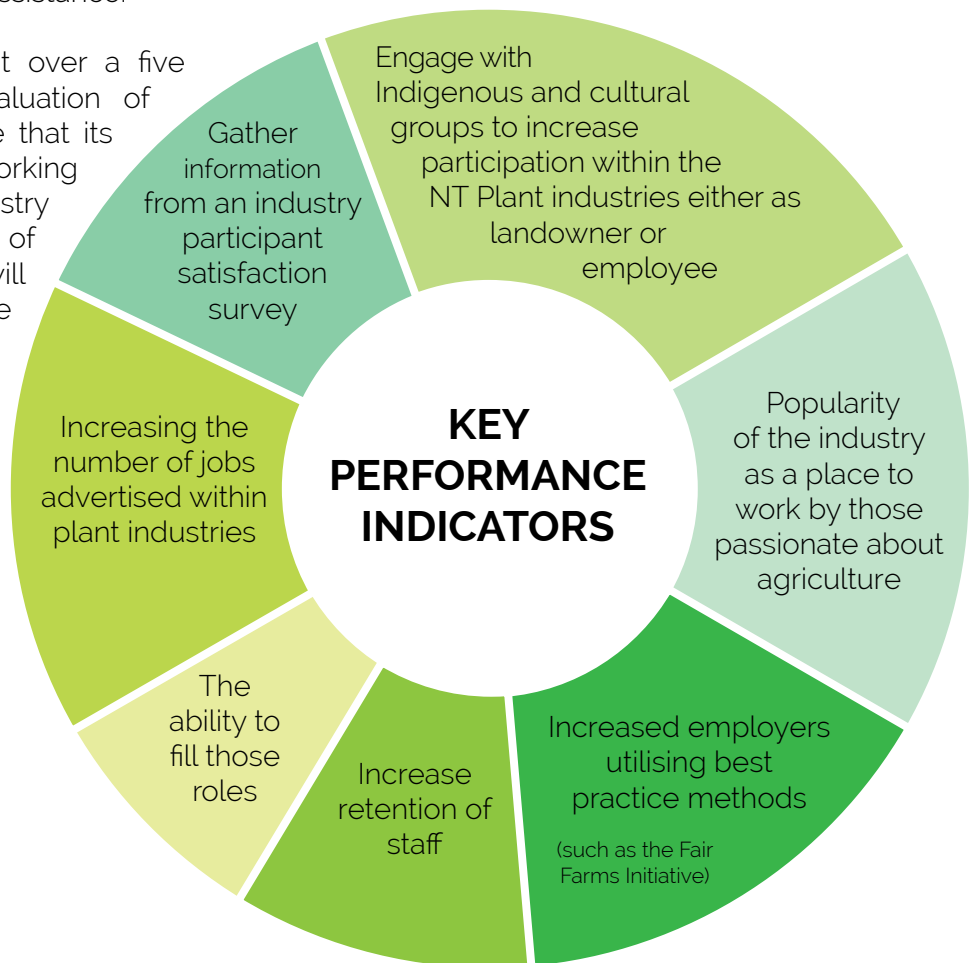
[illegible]ssistance.

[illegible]t over a five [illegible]aluation of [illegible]e that its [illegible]orking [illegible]stry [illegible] of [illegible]vill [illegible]e

Engage with Indigenous and cultural groups to increase participation within the NT Plant industries either as landowner or employee

Popularity of the industry as a place to work by those passionate about agriculture

Increased employers utilising best practice methods

(such as the Fair Farms Initiative)

Increase retention of staff

The ability to fill those roles

Increasing the number of jobs advertised within plant industries

Gather information from an industry participant satisfaction survey

KEY PERFORMANCE INDICATORS